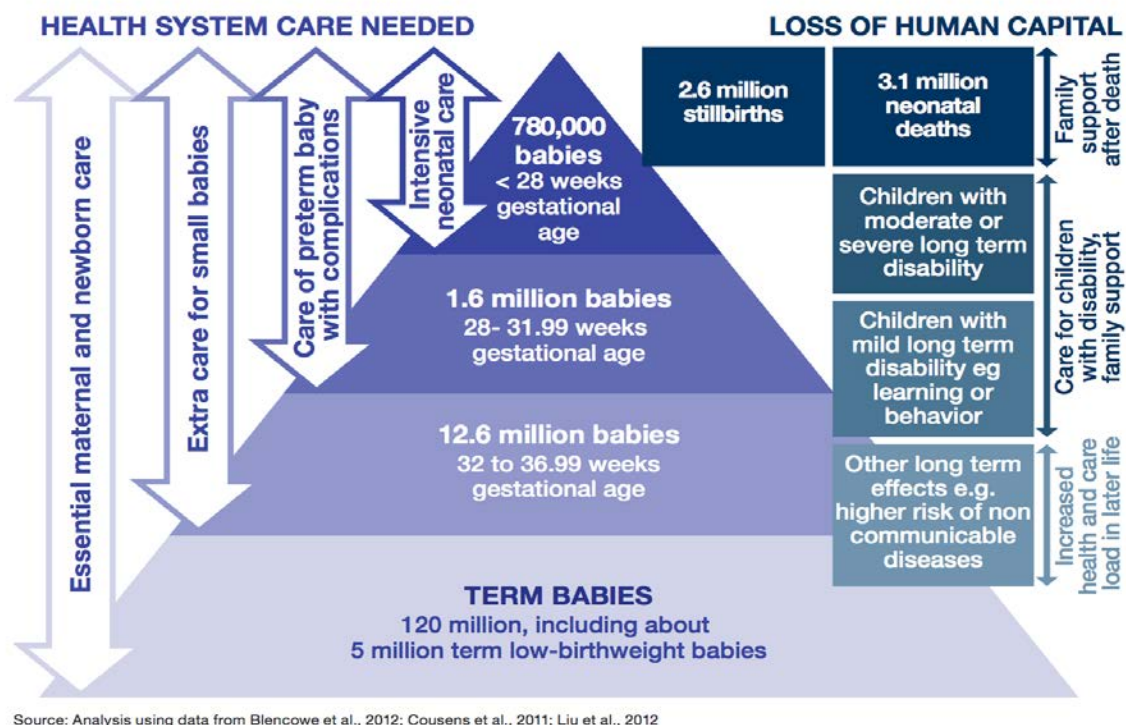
HEALTH SYSTEM CARE NEEDED

LOSS OF HUMAN CAPITAL

Essential maternal and newborn care

Extra care for small babies

Care of preterm baby with complications

Intensive neonatal care

780,000 babies < 28 weeks gestational age

1.6 million babies 28- 31.99 weeks gestational age

12.6 million babies 32 to 36.99 weeks gestational age

TERM BABIES
120 million, including about 5 million term low-birthweight babies

2.6 million stillbirths

3.1 million neonatal deaths

Family support after death

Children with moderate or severe long term disability

Children with mild long term disability eg learning or behavior

Care for children with disability, family support

Other long term effects e.g. higher risk of non communicable diseases

Increased health and care load in later life

Source: Analysis using data from Blencowe et al., 2012; Cousens et al., 2011; Liu et al., 2012